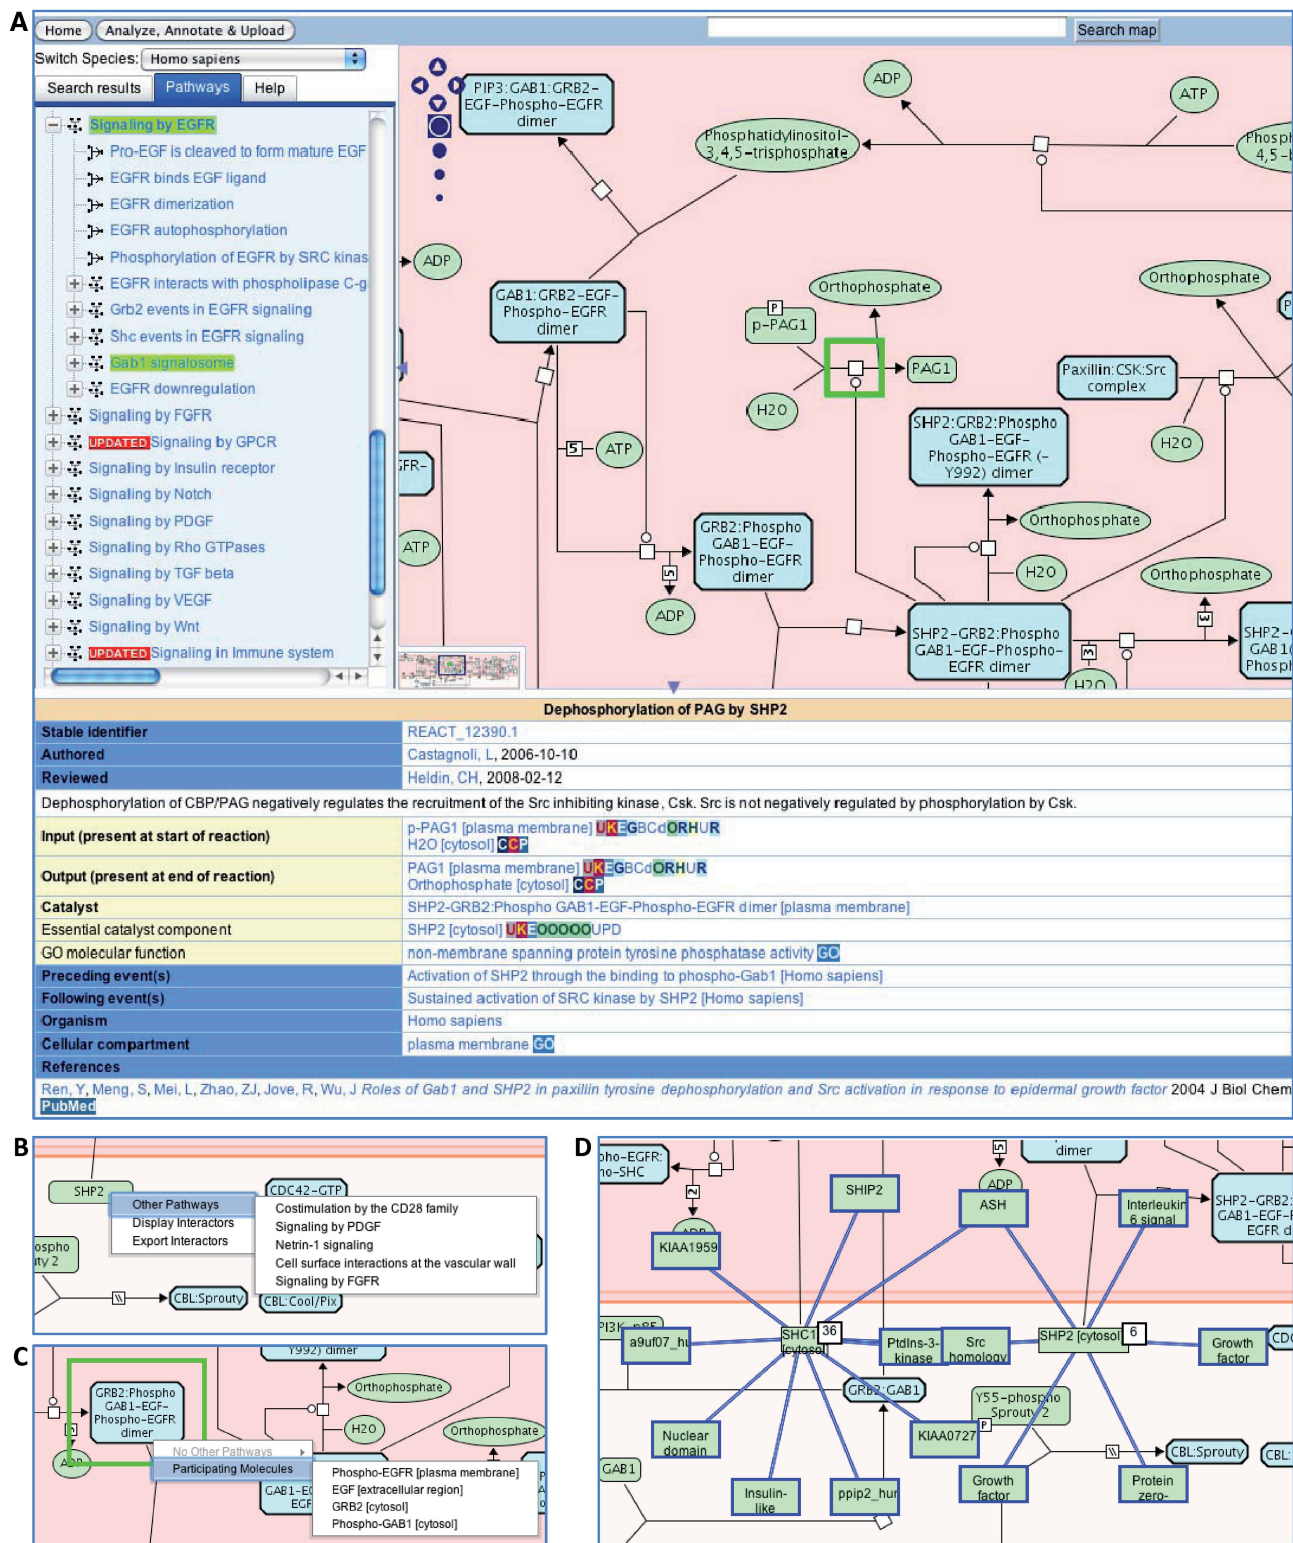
A

Home | Analyze, Annotate & Upload | Search map

Switch Species: Homo sapiens

Search results | Pathways | Help

Signaling by EGFR
Pro-EGF is cleaved to form mature EGF
EGFR binds EGF ligand
EGFR dimerization
EGFR autophosphorylation
Phosphorylation of EGFR by SRC kinas
EGFR interacts with phospholipase C-g
Grb2 events in EGFR signaling
Shc events in EGFR signaling
Gab1 signalosome
EGFR downregulation
Signaling by FGFR
UPDATED Signaling by GPCR
Signaling by Insulin receptor
Signaling by Notch
Signaling by PDGF
Signaling by Rho GTPases
Signaling by TGF beta
Signaling by VEGF
Signaling by Wnt
UPDATED Signaling in Immune system

PIP3:GAB1:GRB2-EGF-Phospho-EGFR dimer
ADP
ATP
Phosphatidylinositol-3,4,5-trisphosphate
Phosph 4,5-
ADP
GAB1:GRB2-EGF-Phospho-EGFR dimer
Orthophosphate
Orthophosphate
P
p-PAG1
PAG1
Paxillin:CSK:Src complex
H2O
SHP2:GRB2:Phospho GAB1-EGF-Phospho-EGFR (-Y992) dimer
H2O
5
ATP
FR-
Orthophosphate
ATP
GRB2:Phospho GAB1-EGF-Phospho-EGFR dimer
H2O
Orthophosphate
ADP
SHP2-GRB2:Phospho GAB1-EGF-Phospho-EGFR dimer
SHP2-GAB1 Phosph
H2O

Dephosphorylation of PAG by SHP2

| | |
|---|---|
| Stable identifier | REACT_12390.1 |
| Authored | Castagnoli, L, 2006-10-10 |
| Reviewed | Heldin, CH, 2008-02-12 |

Dephosphorylation of CBP/PAG negatively regulates the recruitment of the Src inhibiting kinase, Csk. Src is not negatively regulated by phosphorylation by Csk.

| | |
|---|---|
| Input (present at start of reaction) | p-PAG1 [plasma membrane] UKEGBCdORHUR<br>H2O [cytosol] CCP |
| Output (present at end of reaction) | PAG1 [plasma membrane] UKEGBCdORHUR<br>Orthophosphate [cytosol] CCP |
| Catalyst | SHP2-GRB2:Phospho GAB1-EGF-Phospho-EGFR dimer [plasma membrane] |
| Essential catalyst component | SHP2 [cytosol] UKEOOOOOUPD |
| GO molecular function | non-membrane spanning protein tyrosine phosphatase activity GO |
| Preceding event(s) | Activation of SHP2 through the binding to phospho-Gab1 [Homo sapiens] |
| Following event(s) | Sustained activation of SRC kinase by SHP2 [Homo sapiens] |
| Organism | Homo sapiens |
| Cellular compartment | plasma membrane GO |
| References | |

Ren, Y, Meng, S, Mei, L, Zhao, ZJ, Jove, R, Wu, J Roles of Gab1 and SHP2 in paxillin tyrosine dephosphorylation and Src activation in response to epidermal growth factor 2004 J Biol Chem
PubMed

B

SHP2
CDC42-GTP
Other Pathways
Display Interactors
Export Interactors
Costimulation by the CD28 family
Signaling by PDGF
Netrin-1 signaling
Cell surface interactions at the vascular wall
Signaling by FGFR
ospho ty 2
CBL:Sprouty
CBL:Cool/Pix

C

Y992) dimer
GRB2:Phospho GAB1-EGF-Phospho-EGFR dimer
Orthophosphate
H2O
Orthophosphate
ADP
No Other Pathways
Participating Molecules
GAB1-E EGF
Phospho-EGFR [plasma membrane]
EGF [extracellular region]
GRB2 [cytosol]
Phospho-GAB1 [cytosol]

D

pho-EGFR: no-SHC
dimer
ADP
SHIP2
ASH
Interleukin 6 signal
SHP2-GRB2: GAB1-EGF- EGFR d
KIAA1959
PI3K p85
a9uf07_hu
SHC1 [cytosol] 36
PtdIns-3-kinase
Src homology
SHP2 [cytosol] 6
Growth factor
CD
GRB2:GAB1
Y55-phospho Sprouty 2
P
Nuclear domain
KIAA0727
CBL:Sprouty
CBL:
GAB1
Insulin-like
ppip2_hur
Growth factor
Protein zero-